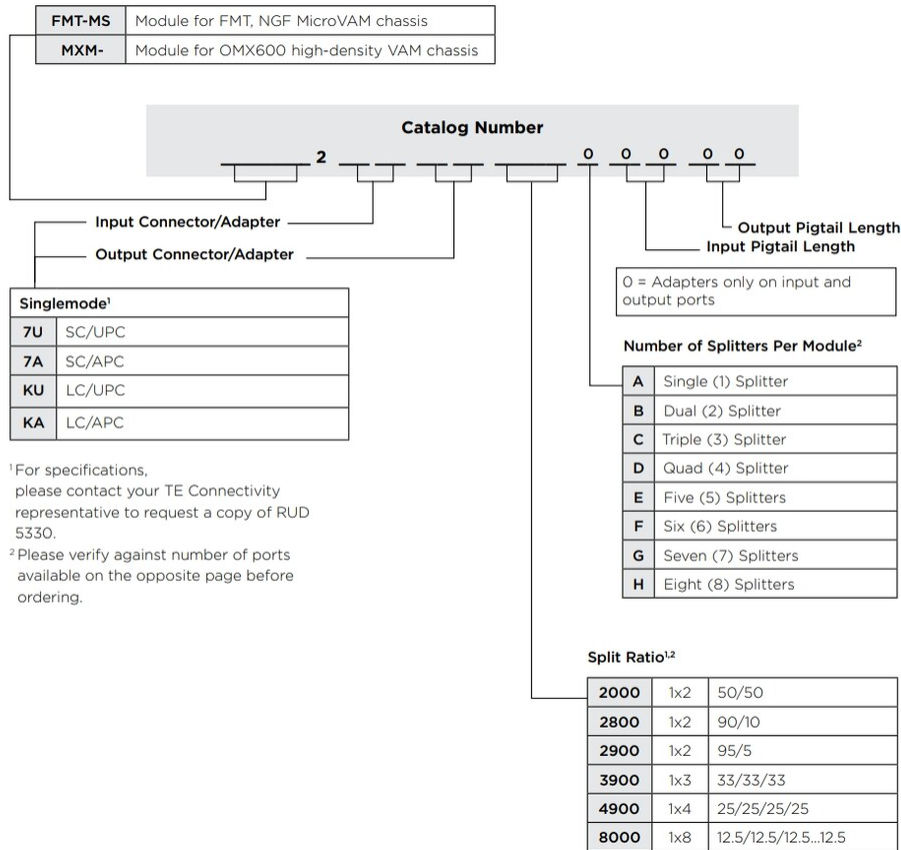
| FMT-MS | Module for FMT, NGF MicroVAM chassis |
|---|---|
| MXM- | Module for OMX600 high-density VAM chassis |

Catalog Number

___ 2 __ __ __ __ ____ 0 0 0 0 0

Input Connector/Adapter

Output Connector/Adapter

Output Pigtail Length

Input Pigtail Length

0 = Adapters only on input and output ports

| Singlemode$^1$ | |
|---|---|
| 7U | SC/UPC |
| 7A | SC/APC |
| KU | LC/UPC |
| KA | LC/APC |

$^1$For specifications, please contact your TE Connectivity representative to request a copy of RUD 5330.

$^2$Please verify against number of ports available on the opposite page before ordering.

Number of Splitters Per Module$^2$

| A | Single (1) Splitter |
|---|---|
| B | Dual (2) Splitter |
| C | Triple (3) Splitter |
| D | Quad (4) Splitter |
| E | Five (5) Splitters |
| F | Six (6) Splitters |
| G | Seven (7) Splitters |
| H | Eight (8) Splitters |

Split Ratio$^{1,2}$

| 2000 | 1x2 | 50/50 |
|---|---|---|
| 2800 | 1x2 | 90/10 |
| 2900 | 1x2 | 95/5 |
| 3900 | 1x3 | 33/33/33 |
| 4900 | 1x4 | 25/25/25/25 |
| 8000 | 1x8 | 12.5/12.5/12.5...12.5 |